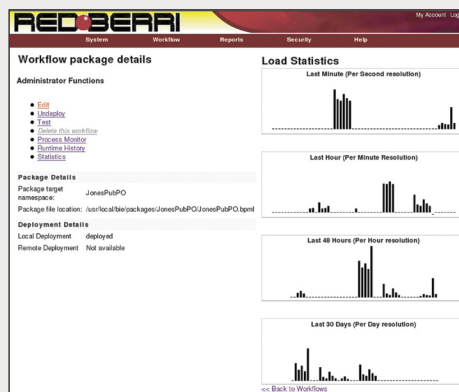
REDBERRI

My Account Log

System Workflow Reports Security Help

Workflow package details

Administrator Functions

- Edit
- Undeploy
- Test
- Delete this workflow
- Process Monitor
- Runtime History
- Statistics

Package Details

| Package target namespace: | JonesPubPO |
|---|---|
| Package file location: | /usr/local/bie/packages/JonesPubPO/JonesPubPO.bpml |

Deployment Details

| Local Deployment | deployed |
|---|---|
| Remote Deployment | Not available |

Load Statistics

Last Minute (Per Second resolution)

Last Hour (Per Minute Resolution)

Last 48 Hours (Per Hour resolution)

Last 30 Days (Per Day resolution)

<< Back to Workflows